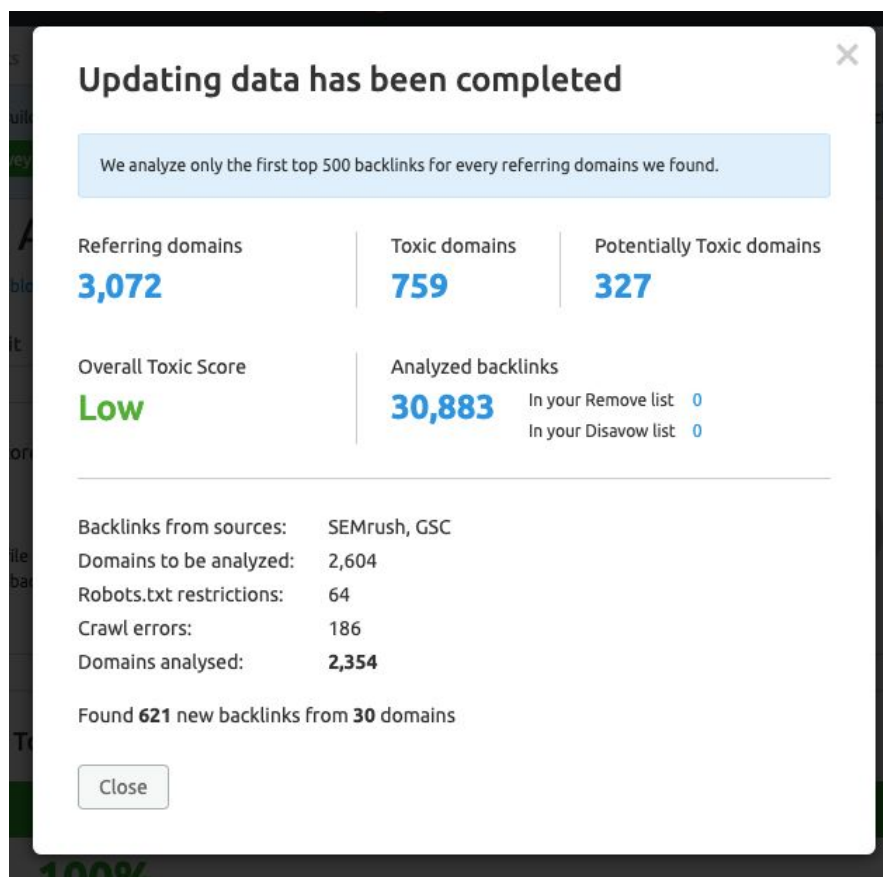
Updating data has been completed

×

We analyze only the first top 500 backlinks for every referring domains we found.

Referring domains
3,072

Toxic domains
759

Potentially Toxic domains
327

Overall Toxic Score
Low

Analyzed backlinks
30,883

In your Remove list 0
In your Disavow list 0

Backlinks from sources: SEMrush, GSC
Domains to be analyzed: 2,604
Robots.txt restrictions: 64
Crawl errors: 186
Domains analysed: **2,354**

Found **621** new backlinks from **30** domains

Close